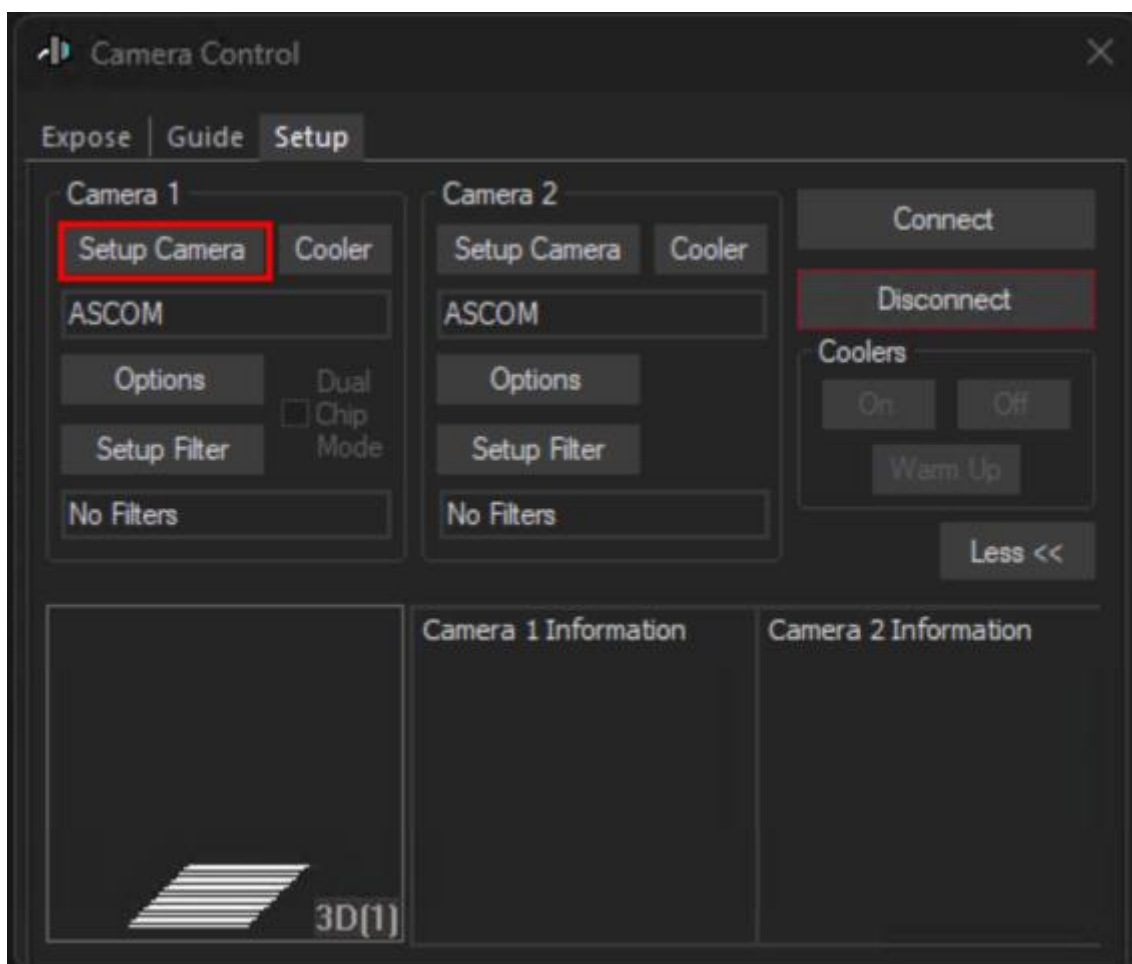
Camera Control

Expose | Guide | Setup

Camera 1
Setup Camera
Cooler
ASCOM
Options
Dual Chip Mode
Setup Filter
No Filters

Camera 2
Setup Camera
Cooler
ASCOM
Options
Setup Filter
No Filters

Connect
Disconnect
Coolers
On
Off
Warm Up
Less <<

3D(1)

Camera 1 Information

Camera 2 Information